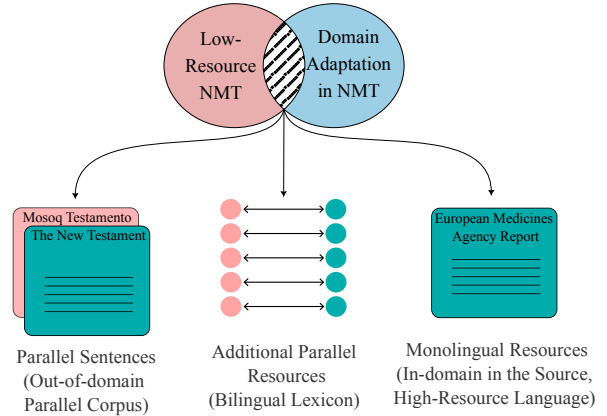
Low-Resource NMT

Domain Adaptation in NMT

Mosoq Testamento

The New Testament

Parallel Sentences (Out-of-domain Parallel Corpus)

Additional Parallel Resources (Bilingual Lexicon)

European Medicines Agency Report

Monolingual Resources (In-domain in the Source, High-Resource Language)